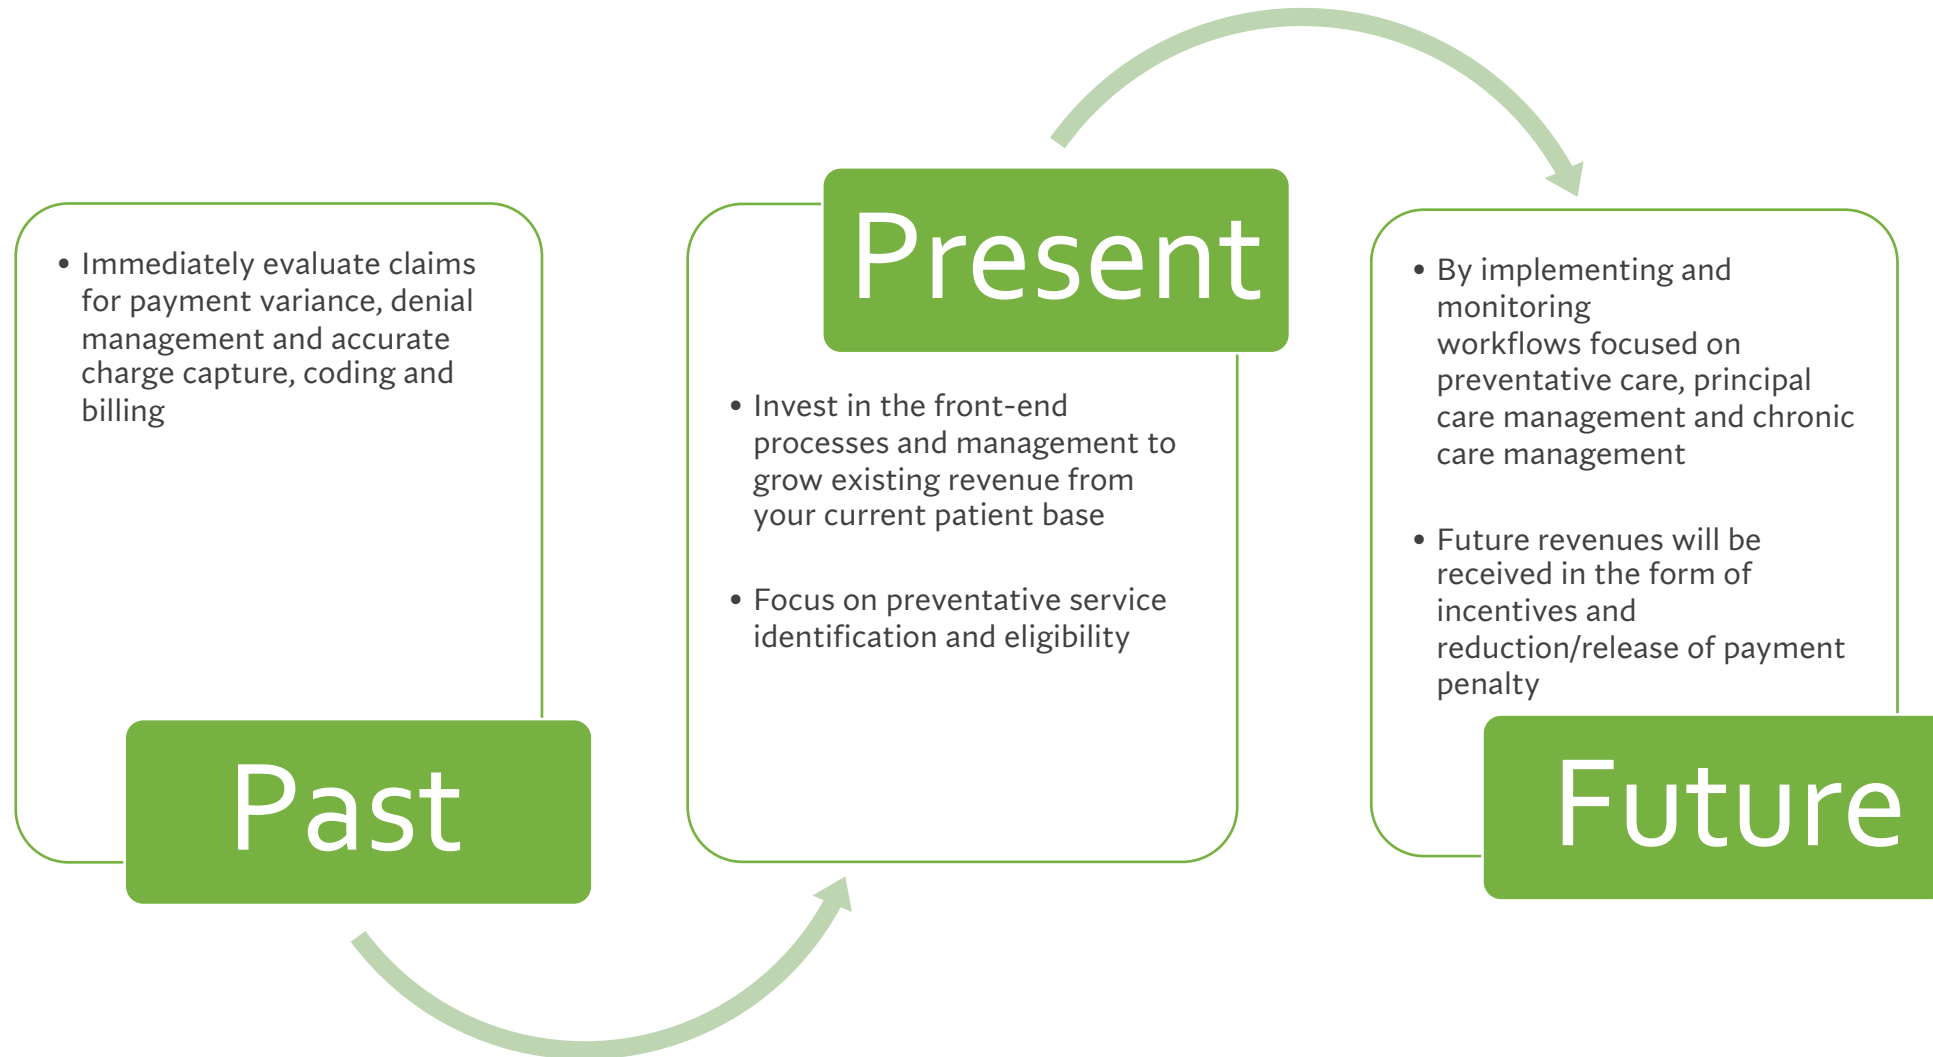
• Immediately evaluate claims for payment variance, denial management and accurate charge capture, coding and billing

Past

Present

• Invest in the front-end processes and management to grow existing revenue from your current patient base

• Focus on preventative service identification and eligibility

• By implementing and monitoring workflows focused on preventative care, principal care management and chronic care management

• Future revenues will be received in the form of incentives and reduction/release of payment penalty

Future